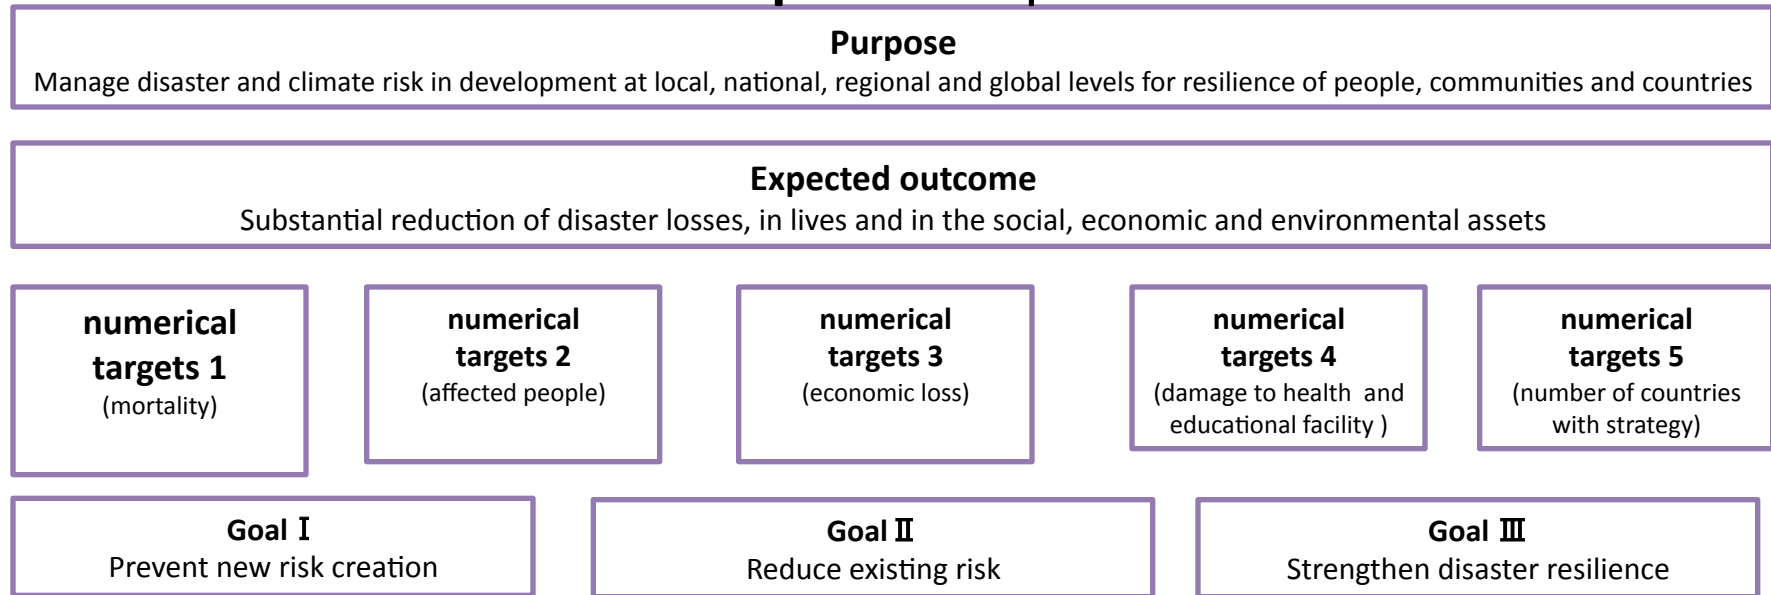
Purpose
Manage disaster and climate risk in development at local, national, regional and global levels for resilience of people, communities and countries

Expected outcome
Substantial reduction of disaster losses, in lives and in the social, economic and environmental assets

numerical targets 1
(mortality)

numerical targets 2
(affected people)

numerical targets 3
(economic loss)

numerical targets 4
(damage to health and educational facility )

numerical targets 5
(number of countries with strategy)

Goal Ⅰ
Prevent new risk creation

Goal Ⅱ
Reduce existing risk

Goal Ⅲ
Strengthen disaster resilience